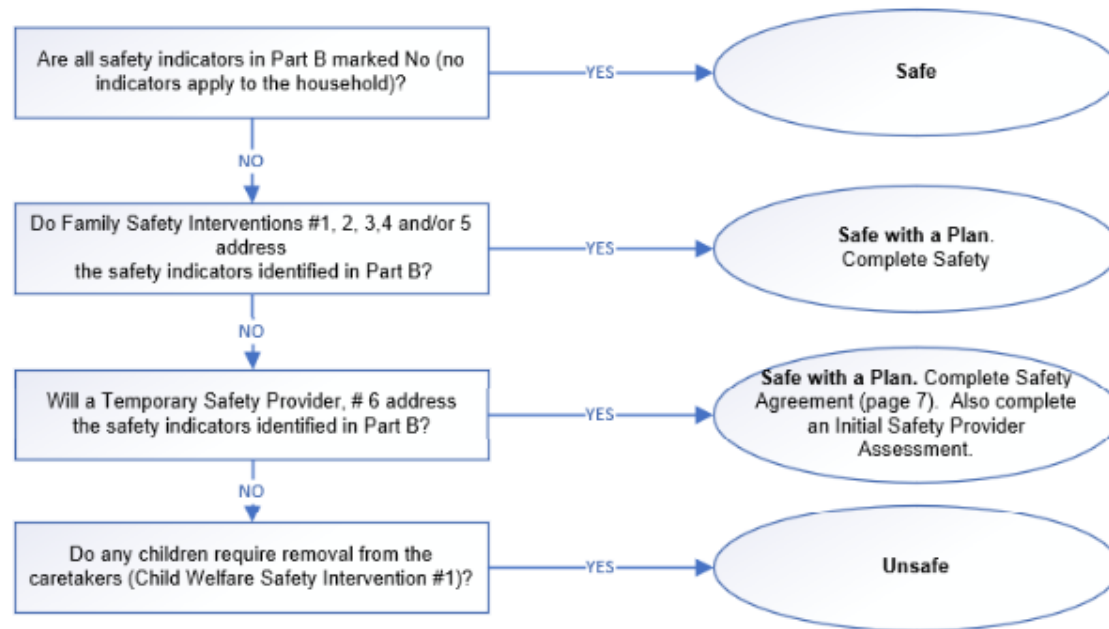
Are all safety indicators in Part B marked No (no indicators apply to the household)?

YES

Safe

NO

Do Family Safety Interventions #1, 2, 3,4 and/or 5 address the safety indicators identified in Part B?

YES

Safe with a Plan. Complete Safety

NO

Will a Temporary Safety Provider, # 6 address the safety indicators identified in Part B?

YES

Safe with a Plan. Complete Safety Agreement (page 7). Also complete an Initial Safety Provider Assessment.

NO

Do any children require removal from the caretakers (Child Welfare Safety Intervention #1)?

YES

Unsafe